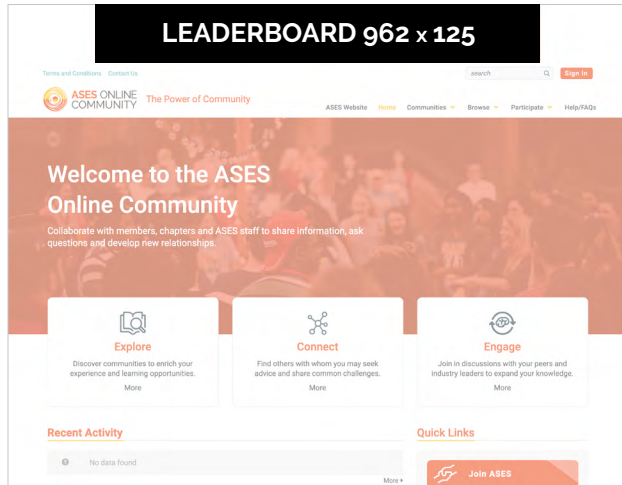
LEADERBOARD 962 x 125

Terms and Conditions Contact Us

search

Sign In

ASES ONLINE COMMUNITY

The Power of Community

ASES Website Home Communities Browse Participate Help/FAQs

Welcome to the ASES Online Community

Collaborate with members, chapters and ASES staff to share information, ask questions and develop new relationships.

Explore

Discover communities to enrich your experience and learning opportunities.

More

Connect

Find others with whom you may seek advice and share common challenges.

More

Engage

Join in discussions with your peers and industry leaders to expand your knowledge.

More

Recent Activity

No data found

More

Quick Links

Join ASES